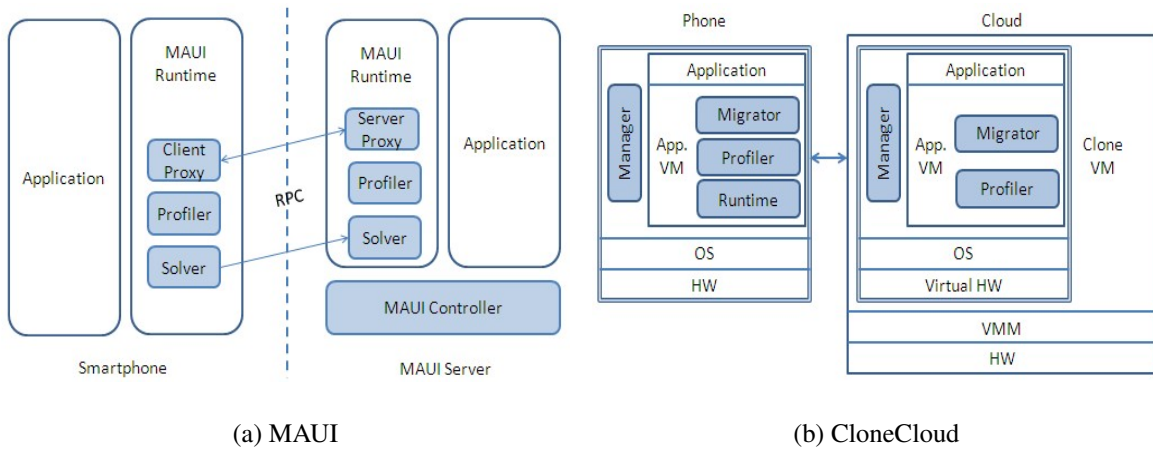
Application

MAUI Runtime

Client Proxy

Profiler

Solver

RPC

MAUI Runtime

Server Proxy

Profiler

Solver

Application

MAUI Controller

Smartphone

MAUI Server

(a) MAUI

Phone

Application

Manager

App. VM

Migrator

Profiler

Runtime

OS

HW

Cloud

Application

Manager

App. VM

Migrator

Profiler

Clone VM

OS

Virtual HW

VMM

HW

(b) CloneCloud